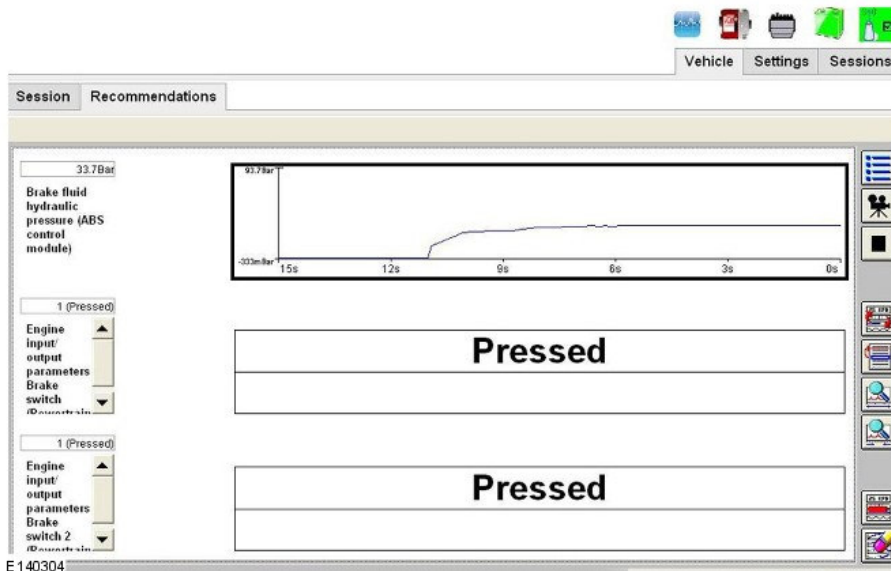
Vehicle Settings Sessions

Session Recommendations

33.7Bar

Brake fluid hydraulic pressure (ABS control module)

93.7Bar

-333mBar

15s 12s 9s 6s 3s 0s

1 (Pressed)

Engine input/ output parameters Brake switch (Powertrain

Pressed

1 (Pressed)

Engine input/ output parameters Brake switch 2 (Powertrain

Pressed

E140304